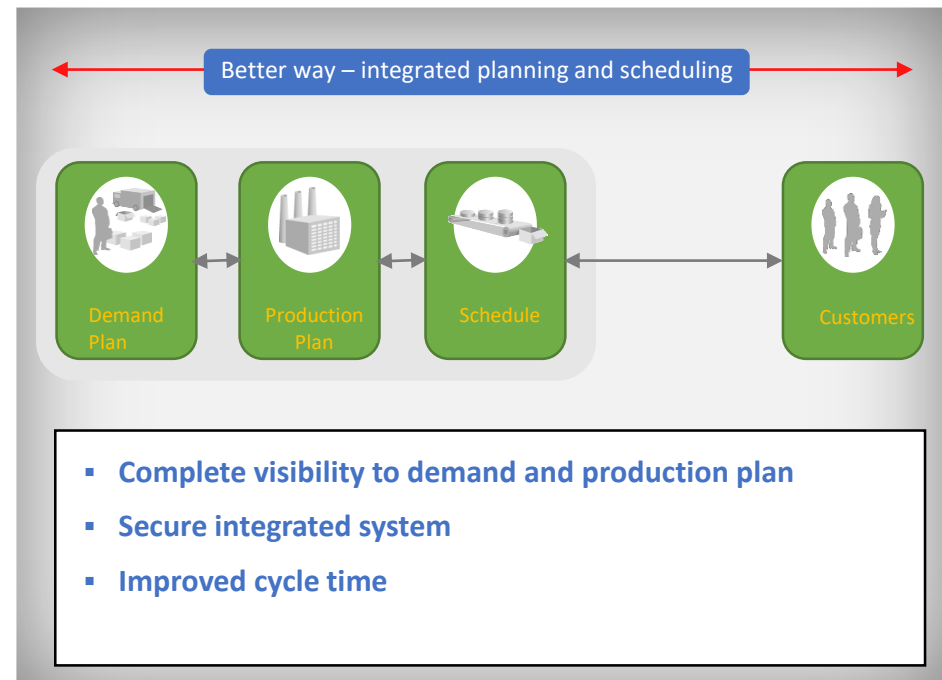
Better way – integrated planning and scheduling

Demand Plan

Production Plan

Schedule

Customers

- Complete visibility to demand and production plan
- Secure integrated system
- Improved cycle time